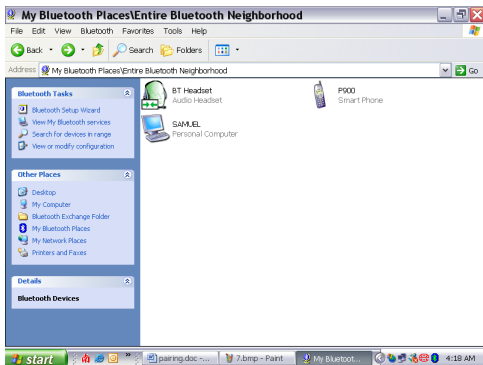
My Bluetooth Places\Entire Bluetooth Neighborhood

File Edit View Bluetooth Favorites Tools Help

Back Search Folders

Address My Bluetooth Places\Entire Bluetooth Neighborhood Go

Bluetooth Tasks
Bluetooth Setup Wizard
View My Bluetooth services
Search for devices in range
View or modify configuration

Other Places
Desktop
My Computer
Bluetooth Exchange Folder
My Bluetooth Places
My Network Places
Printers and Faxes

Details
Bluetooth Devices

BT Headset
Audio Headset

P900
Smart Phone

SAMUEL
Personal Computer

start pairing.doc -... 7.bmp - Paint My Bluetoot... 4:18 AM